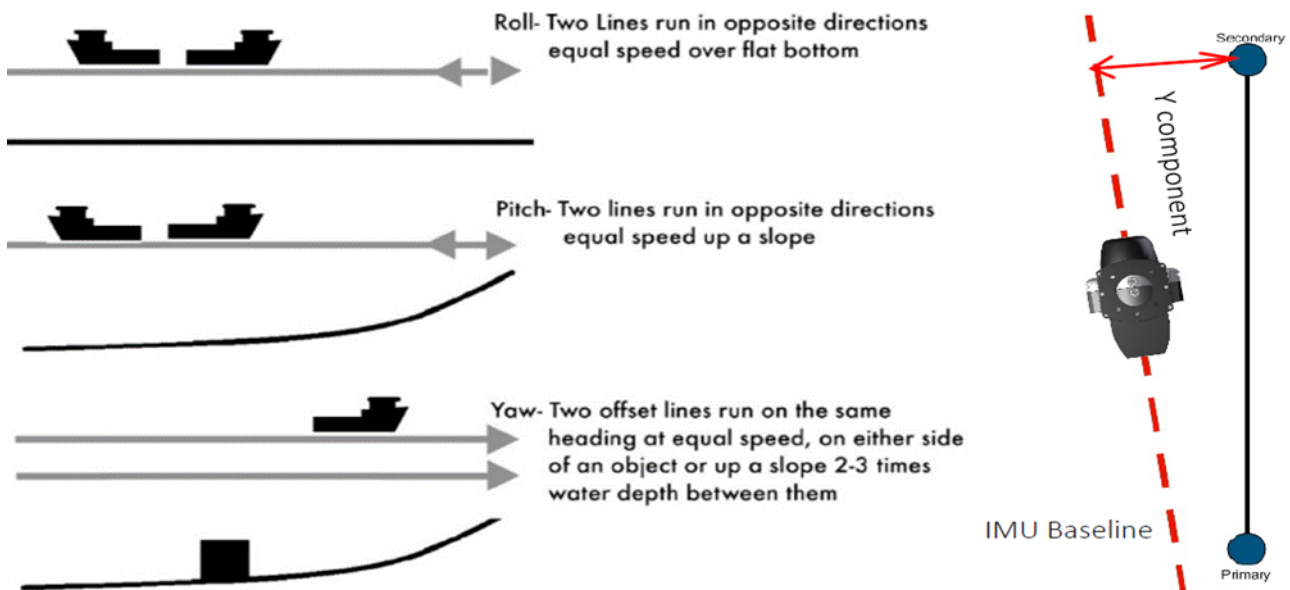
Roll- Two Lines run in opposite directions equal speed over flat bottom

Pitch- Two lines run in opposite directions equal speed up a slope

Yaw- Two offset lines run on the same heading at equal speed, on either side of an object or up a slope 2-3 times water depth between them

Secondary

Y component

IMU Baseline

Primary